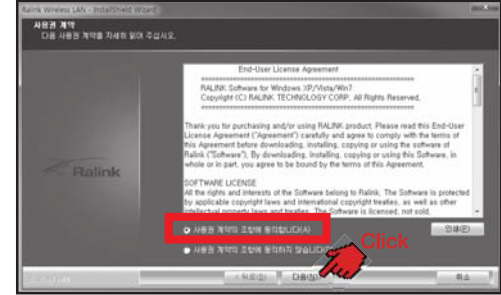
Ralink Wireless LAN - InstallShield Wizard

사용권 계약
다음 사용권 계약을 자세히 읽어 주십시오.

End-User License Agreement
**********************************************
RALINK Software for Windows XP/Vista/Win7
Copyright (C) RALINK TECHNOLOGY CORP. All Rights Reserved.
**********************************************

Thank you for purchasing and/or using RALINK product. Please read this End-User License Agreement ("Agreement") carefully and agree to comply with the terms of this Agreement before downloading, installing, copying or using the software of Ralink ("Software"). By downloading, installing, copying or using this Software, in whole or in part, you agree to be bound by the terms of this Agreement.

SOFTWARE LICENSE
All the rights and interests of the Software belong to Ralink. The Software is protected by applicable copyright laws and international copyright treaties, as well as other intellectual property laws and treaties. The Software is licensed, not sold.

Ralink

사용권 계약의 조항에 동의합니다(A)

사용권 계약의 조항에 동의하지 않습니다(D)

인쇄(P)

Click

< 뒤로(B)

다음(N) >

취소

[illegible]